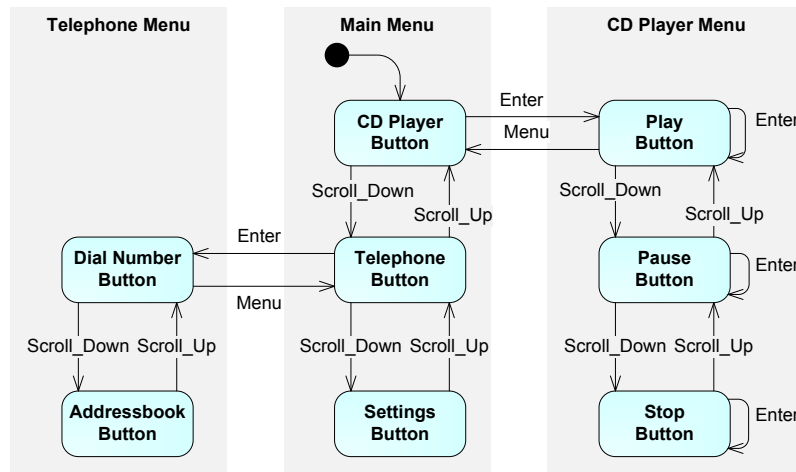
Telephone Menu

Main Menu

CD Player Menu

CD Player Button

Enter

Menu

Play Button

Enter

Scroll_Down

Scroll_Up

Scroll_Down

Scroll_Up

Enter

Dial Number Button

Telephone Button

Pause Button

Enter

Menu

Scroll_Down

Scroll_Up

Scroll_Down

Scroll_Up

Scroll_Down

Scroll_Up

Addressbook Button

Settings Button

Stop Button

Enter